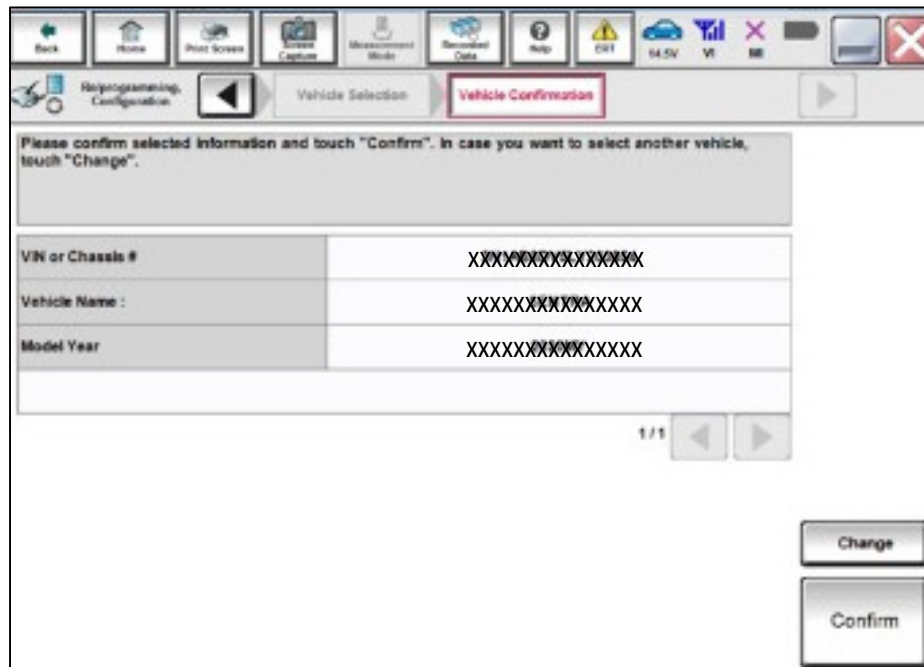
Back | Home | Print Screen | Screen Capture | Measurement Mode | Recorded Data | Help | ERR | 14.5V | VI | MI

Re/programming, Configuration | Vehicle Selection | Vehicle Confirmation

Please confirm selected information and touch "Confirm". In case you want to select another vehicle, touch "Change".

| VIN or Chassis # | XXXXXXXXXXXXXXX |
|---|---|
| Vehicle Name : | XXXXXXXXXXXXXXX |
| Model Year | XXXXXXXXXXXXXXX |

1/1

Change

Confirm